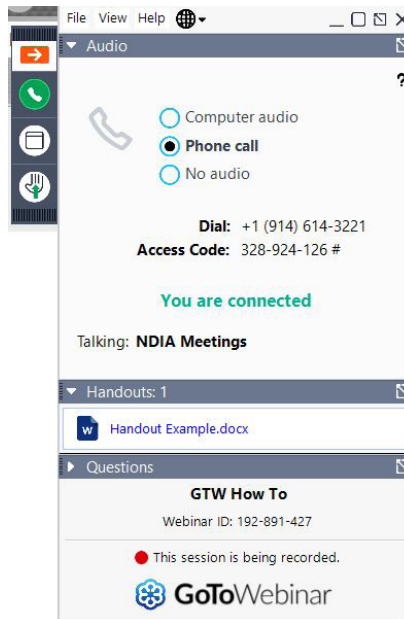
File View Help

Audio

?

Computer audio
Phone call
No audio

Dial: +1 (914) 614-3221
Access Code: 328-924-126 #

You are connected

Talking: NDIA Meetings

Handouts: 1

Handout Example.docx

Questions

GTW How To

Webinar ID: 192-891-427

This session is being recorded.

GoToWebinar